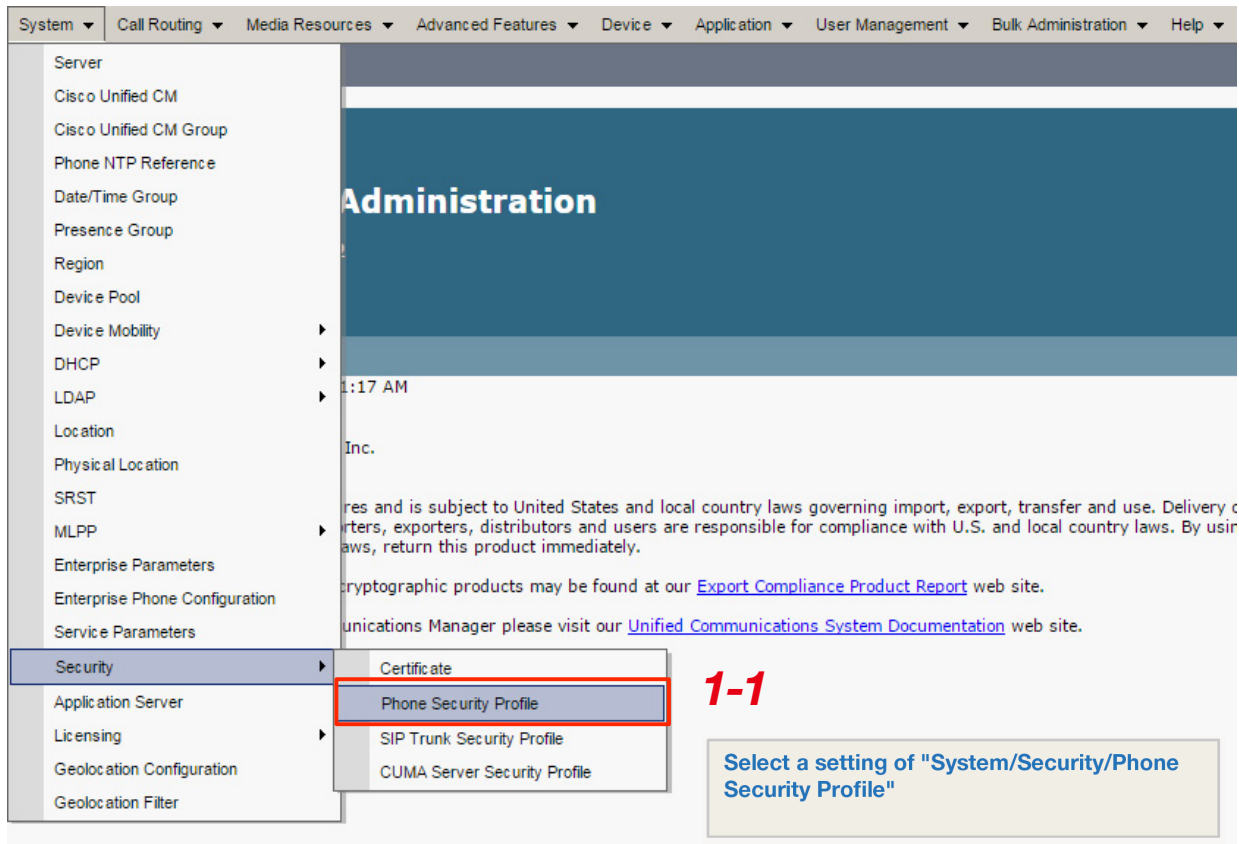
System ▾ Call Routing ▾ Media Resources ▾ Advanced Features ▾ Device ▾ Application ▾ User Management ▾ Bulk Administration ▾ Help ▾

Server
Cisco Unified CM
Cisco Unified CM Group
Phone NTP Reference
Date/Time Group
Presence Group
Region
Device Pool
Device Mobility
DHCP
LDAP
Location
Physical Location
SRST
MLPP
Enterprise Parameters
Enterprise Phone Configuration
Service Parameters
Security
Application Server
Licensing
Geolocation Configuration
Geolocation Filter

Certificate
Phone Security Profile
SIP Trunk Security Profile
CUMA Server Security Profile

Administration

1:17 AM

Inc.

res and is subject to United States and local country laws governing import, export, transfer and use. Delivery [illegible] rters, exporters, distributors and users are responsible for compliance with U.S. and local country laws. By usin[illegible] aws, return this product immediately.

cryptographic products may be found at our Export Compliance Product Report web site.

unications Manager please visit our Unified Communications System Documentation web site.

1-1

Select a setting of "System/Security/Phone Security Profile"